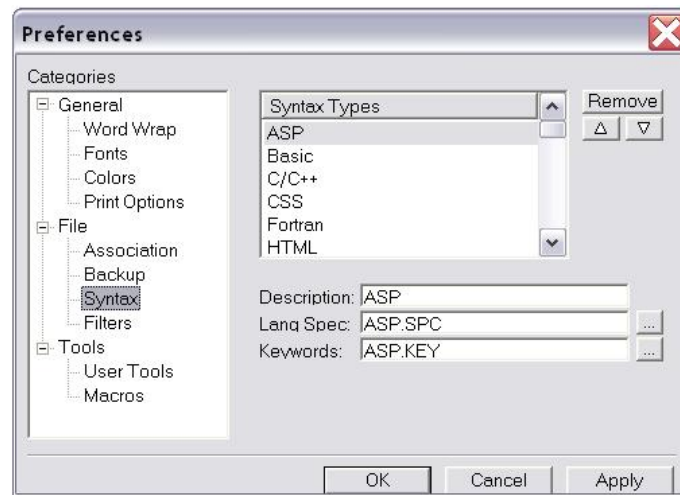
Preferences

Categories

General
Word Wrap
Fonts
Colors
Print Options
File
Association
Backup
Syntax
Filters
Tools
User Tools
Macros

Syntax Types
ASP
Basic
C/C++
CSS
Fortran
HTML

Remove
Δ ∇

Description: ASP
Lang Spec: ASP.SPC ...
Keywords: ASP.KEY ...

OK Cancel Apply